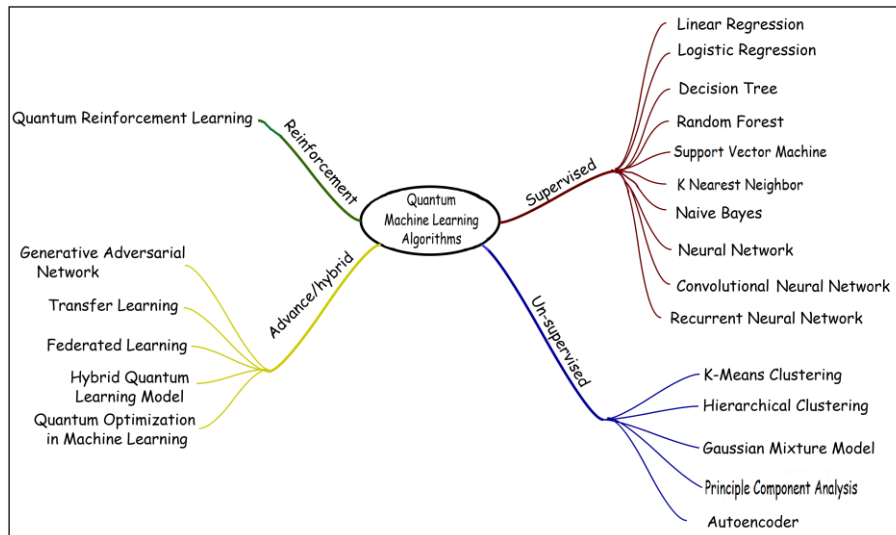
Quantum Machine Learning Algorithms

Reinforcement
Quantum Reinforcement Learning

Supervised
Linear Regression
Logistic Regression
Decision Tree
Random Forest
Support Vector Machine
K Nearest Neighbor
Naive Bayes
Neural Network
Convolutional Neural Network
Recurrent Neural Network

Advance/hybrid
Generative Adversarial Network
Transfer Learning
Federated Learning
Hybrid Quantum Learning Model
Quantum Optimization in Machine Learning

Un-supervised
K-Means Clustering
Hierarchical Clustering
Gaussian Mixture Model
Principle Component Analysis
Autoencoder